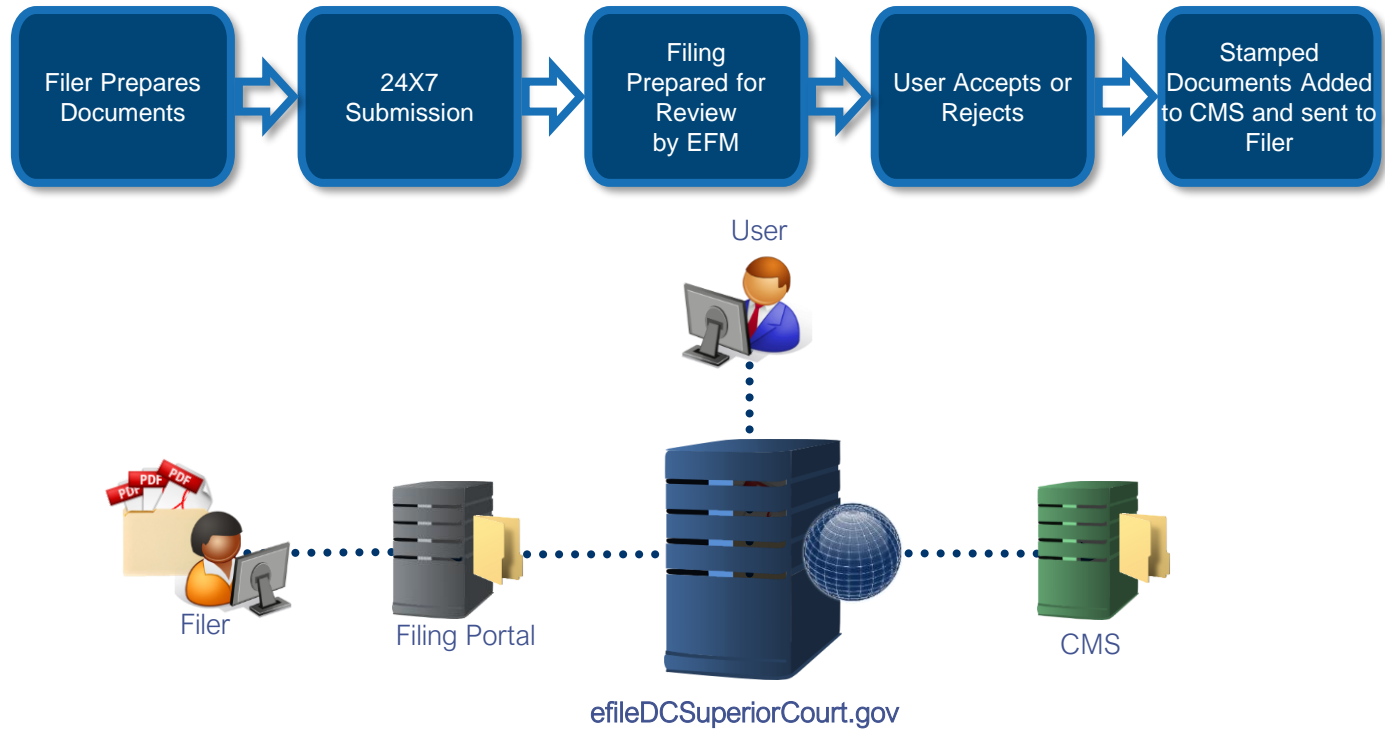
Filer Prepares Documents

24X7 Submission

Filing Prepared for Review by EFM

User Accepts or Rejects

Stamped Documents Added to CMS and sent to Filer

User

PDF PDF PDF

Filer

Filing Portal

CMS

efileDCSuperiorCourt.gov